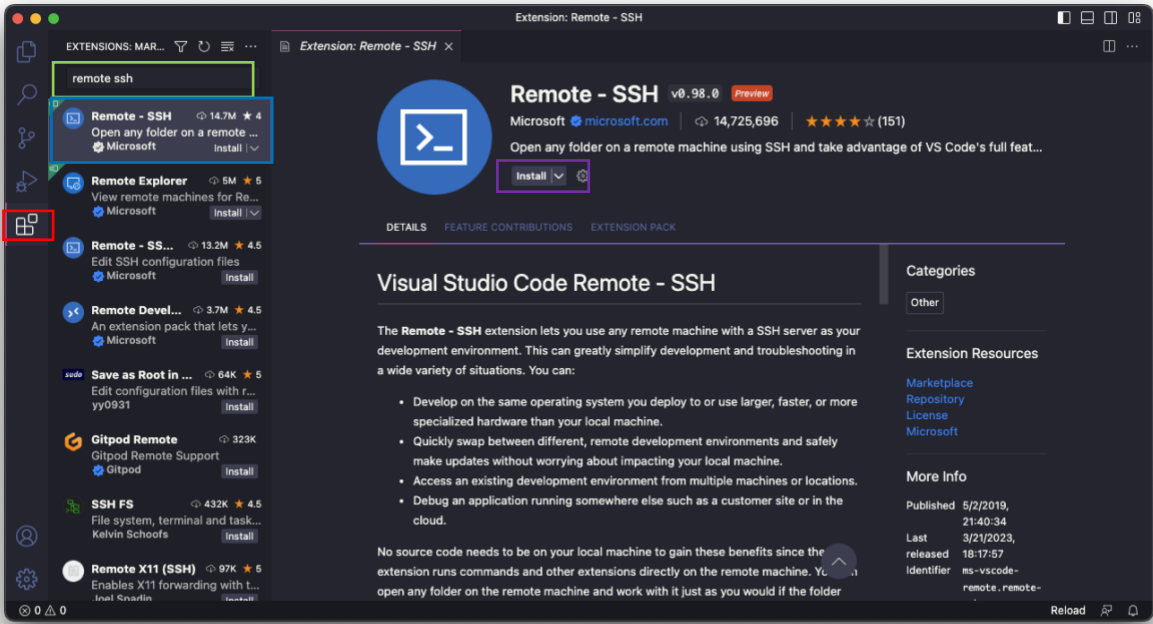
Extension: Remote - SSH

EXTENSIONS: MAR...

remote ssh

Remote - SSH 14.7M ★ 4
Open any folder on a remote ...
Microsoft Install

Remote Explorer 5M ★ 5
View remote machines for Re...
Microsoft Install

Remote - SS... 13.2M ★ 4.5
Edit SSH configuration files
Microsoft Install

Remote Devel... 3.7M ★ 4.5
An extension pack that lets y...
Microsoft Install

Save as Root in ... 64K ★ 5
Edit configuration files with r...
yy0931 Install

Gitpod Remote 323K
Gitpod Remote Support
Gitpod Install

SSH FS 432K ★ 4.5
File system, terminal and task...
Kelvin Schoofs Install

Remote X11 (SSH) 97K ★ 5
Enables X11 forwarding with t...
Joel Spadin Install

Extension: Remote - SSH

Remote - SSH v0.98.0 Preview
Microsoft microsoft.com | 14,725,696 | ★★★★☆ (151)
Open any folder on a remote machine using SSH and take advantage of VS Code's full feat...
Install

DETAILS FEATURE CONTRIBUTIONS EXTENSION PACK

Visual Studio Code Remote - SSH

The **Remote - SSH** extension lets you use any remote machine with a SSH server as your development environment. This can greatly simplify development and troubleshooting in a wide variety of situations. You can:

- Develop on the same operating system you deploy to or use larger, faster, or more specialized hardware than your local machine.
- Quickly swap between different, remote development environments and safely make updates without worrying about impacting your local machine.
- Access an existing development environment from multiple machines or locations.
- Debug an application running somewhere else such as a customer site or in the cloud.

No source code needs to be on your local machine to gain these benefits since the extension runs commands and other extensions directly on the remote machine. You can open any folder on the remote machine and work with it just as you would if the folder

Categories
Other

Extension Resources
Marketplace
Repository
License
Microsoft

More Info
Published 5/2/2019, 21:40:34
Last released 3/21/2023, 18:17:57
Identifier ms-vscode-remote.remote-

⊗ 0 ⚠ 0
Reload